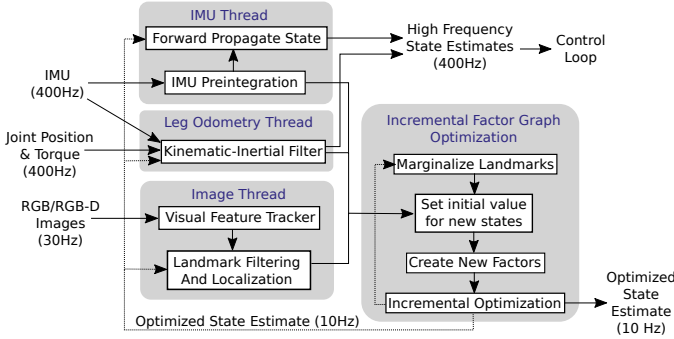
IMU Thread

Forward Propagate State

IMU Preintegration

High Frequency State Estimates (400Hz)

Control Loop

IMU (400Hz)

Leg Odometry Thread

Joint Position & Torque (400Hz)

Kinematic-Inertial Filter

Image Thread

RGB/RGB-D Images (30Hz)

Visual Feature Tracker

Landmark Filtering And Localization

Incremental Factor Graph Optimization

Marginalize Landmarks

Set initial value for new states

Create New Factors

Incremental Optimization

Optimized State Estimate (10 Hz)

Optimized State Estimate (10Hz)